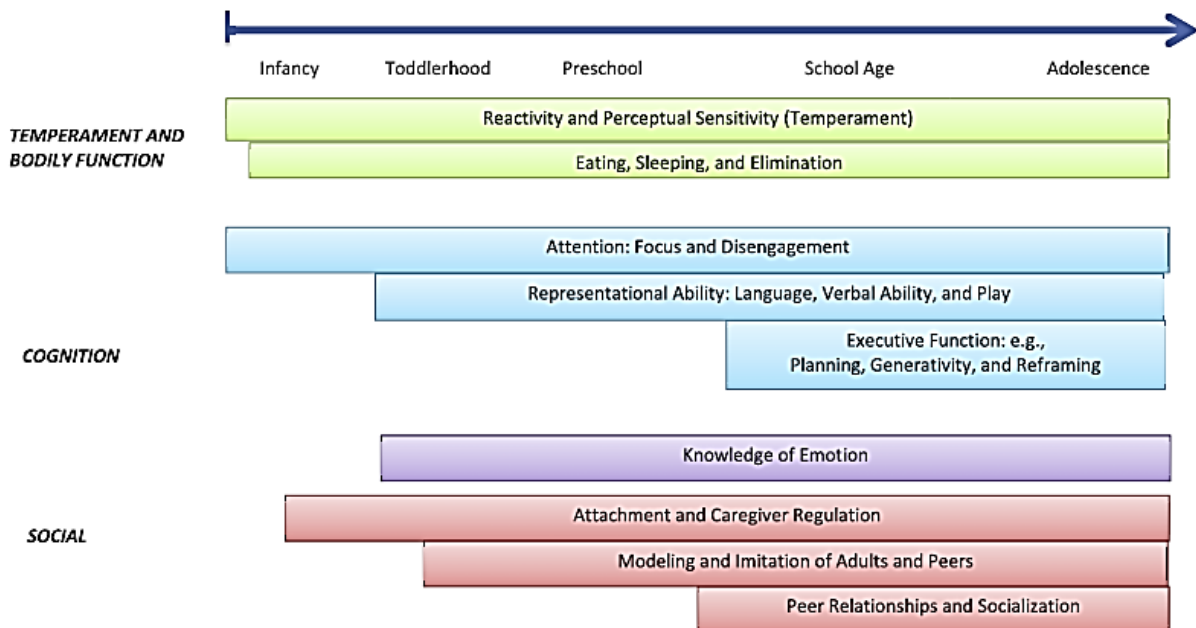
Infancy Toddlerhood Preschool School Age Adolescence

TEMPERAMENT AND BODILY FUNCTION

Reactivity and Perceptual Sensitivity (Temperament)

Eating, Sleeping, and Elimination

COGNITION

Attention: Focus and Disengagement

Representational Ability: Language, Verbal Ability, and Play

Executive Function: e.g., Planning, Generativity, and Reframing

SOCIAL

Knowledge of Emotion

Attachment and Caregiver Regulation

Modeling and Imitation of Adults and Peers

Peer Relationships and Socialization